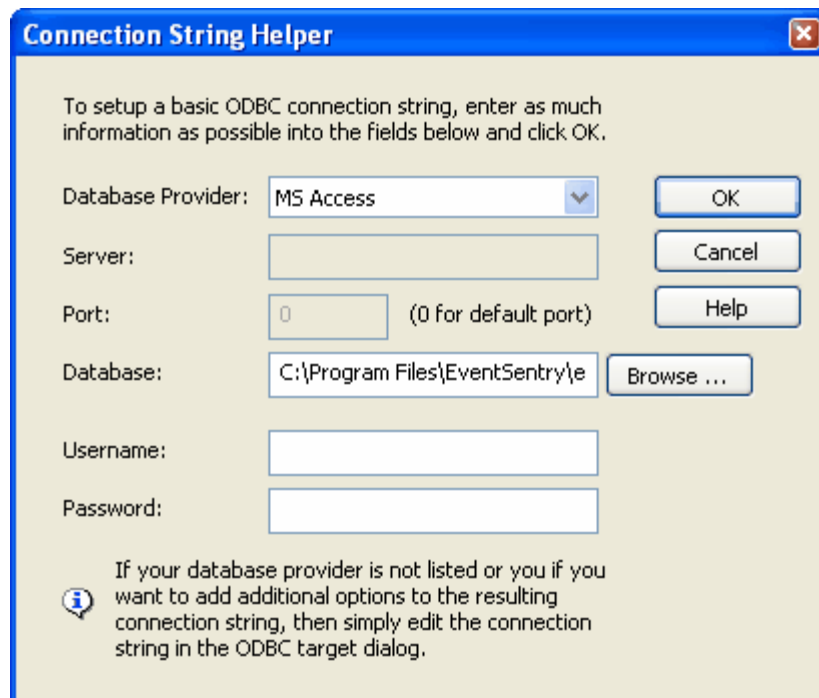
Connection String Helper

To setup a basic ODBC connection string, enter as much information as possible into the fields below and click OK.

Database Provider: MS Access

OK

Server:

Cancel

Port: 0 (0 for default port)

Help

Database: C:\Program Files\EventSentry\e

Browse ...

Username:

Password:

If your database provider is not listed or you if you want to add additional options to the resulting connection string, then simply edit the connection string in the ODBC target dialog.